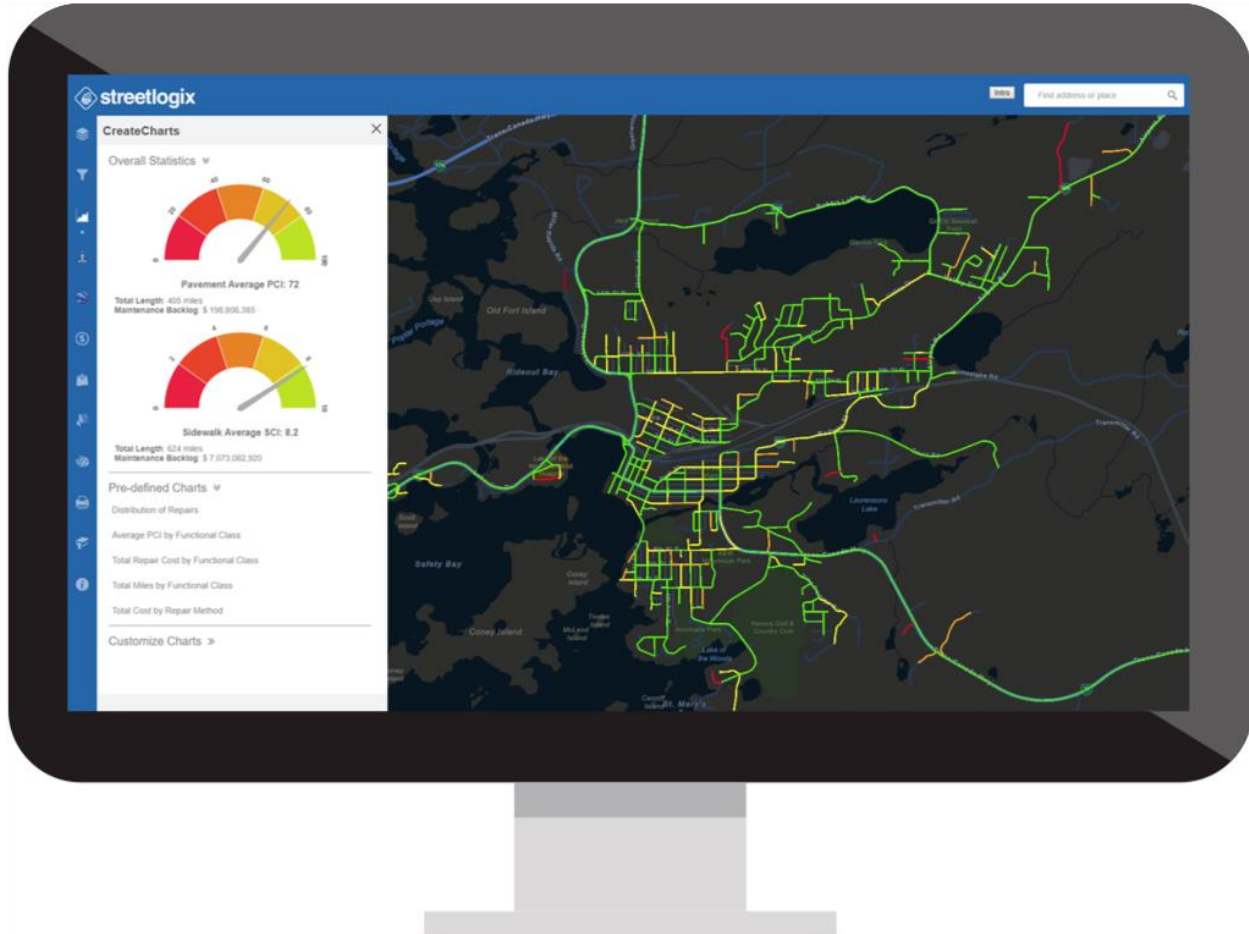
streetlogix

Intro

Find address or place

CreateCharts

Overall Statistics

0 20 40 60 80 100

Pavement Average PCI: 72

Total Length: 405 miles
Maintenance Backlog: $ 198,806,385

0 2 4 6 8 10

Sidewalk Average SCI: 8.2

Total Length: 624 miles
Maintenance Backlog: $ 7,073,082,920

Pre-defined Charts

Distribution of Repairs

Average PCI by Functional Class

Total Repair Cost by Functional Class

Total Miles by Functional Class

Total Cost by Repair Method

Customize Charts

Old Fort Island

Rideout Bay

Safety Bay

Coney Island

Laurenson Lake

Lake of the Woods

St. Mary's